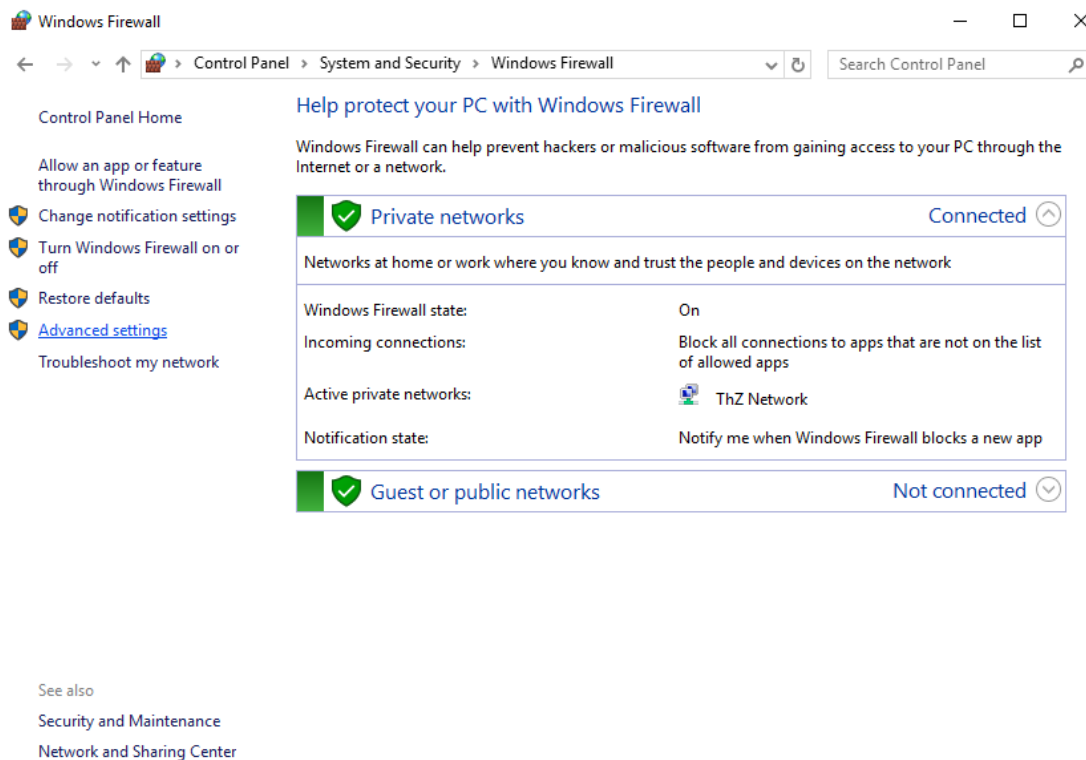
Windows Firewall

Control Panel > System and Security > Windows Firewall

Search Control Panel

Control Panel Home

Allow an app or feature through Windows Firewall

Change notification settings

Turn Windows Firewall on or off

Restore defaults

Advanced settings

Troubleshoot my network

See also

Security and Maintenance

Network and Sharing Center

Help protect your PC with Windows Firewall

Windows Firewall can help prevent hackers or malicious software from gaining access to your PC through the Internet or a network.

Private networks Connected

Networks at home or work where you know and trust the people and devices on the network

| | |
|---|---|
| Windows Firewall state: | On |
| Incoming connections: | Block all connections to apps that are not on the list of allowed apps |
| Active private networks: | ThZ Network |
| Notification state: | Notify me when Windows Firewall blocks a new app |

Guest or public networks Not connected